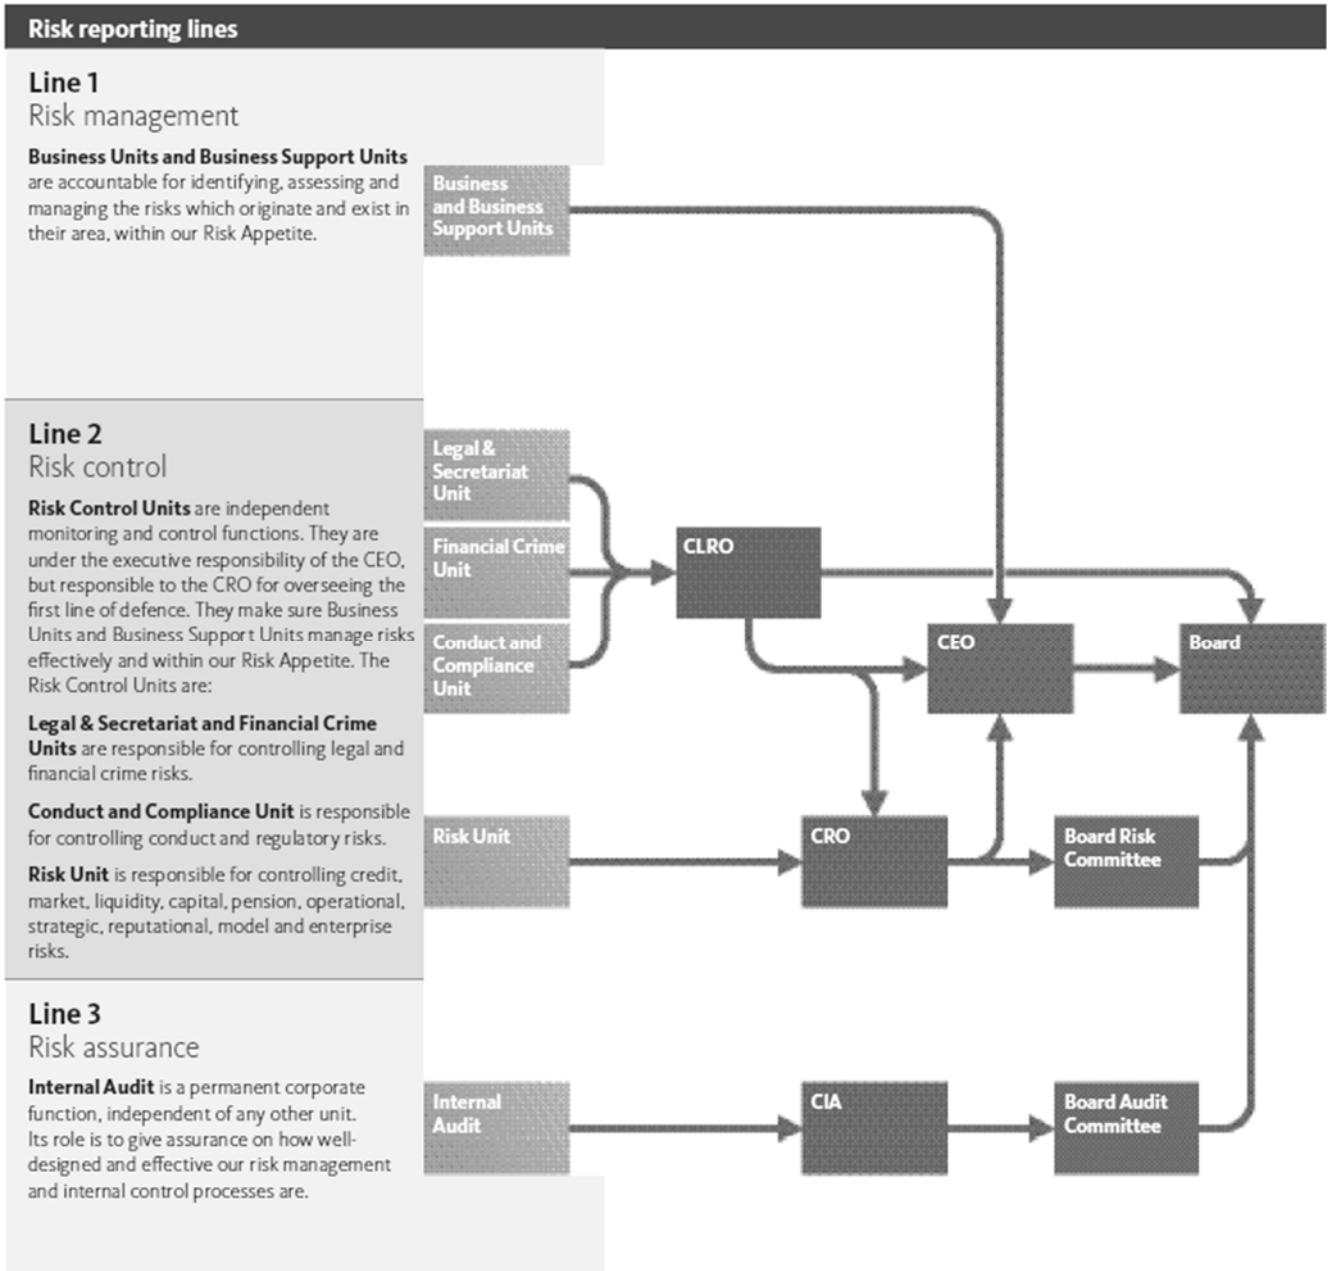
Risk reporting lines

Line 1
Risk management

**Business Units and Business Support Units** are accountable for identifying, assessing and managing the risks which originate and exist in their area, within our Risk Appetite.

Line 2
Risk control

**Risk Control Units** are independent monitoring and control functions. They are under the executive responsibility of the CEO, but responsible to the CRO for overseeing the first line of defence. They make sure Business Units and Business Support Units manage risks effectively and within our Risk Appetite. The Risk Control Units are:

**Legal & Secretariat and Financial Crime Units** are responsible for controlling legal and financial crime risks.

**Conduct and Compliance Unit** is responsible for controlling conduct and regulatory risks.

**Risk Unit** is responsible for controlling credit, market, liquidity, capital, pension, operational, strategic, reputational, model and enterprise risks.

Line 3
Risk assurance

**Internal Audit** is a permanent corporate function, independent of any other unit. Its role is to give assurance on how well-designed and effective our risk management and internal control processes are.

Business and Business Support Units

Legal & Secretariat Unit

Financial Crime Unit

Conduct and Compliance Unit

CLRO

CEO

Board

Risk Unit

CRO

Board Risk Committee

Internal Audit

CIA

Board Audit Committee